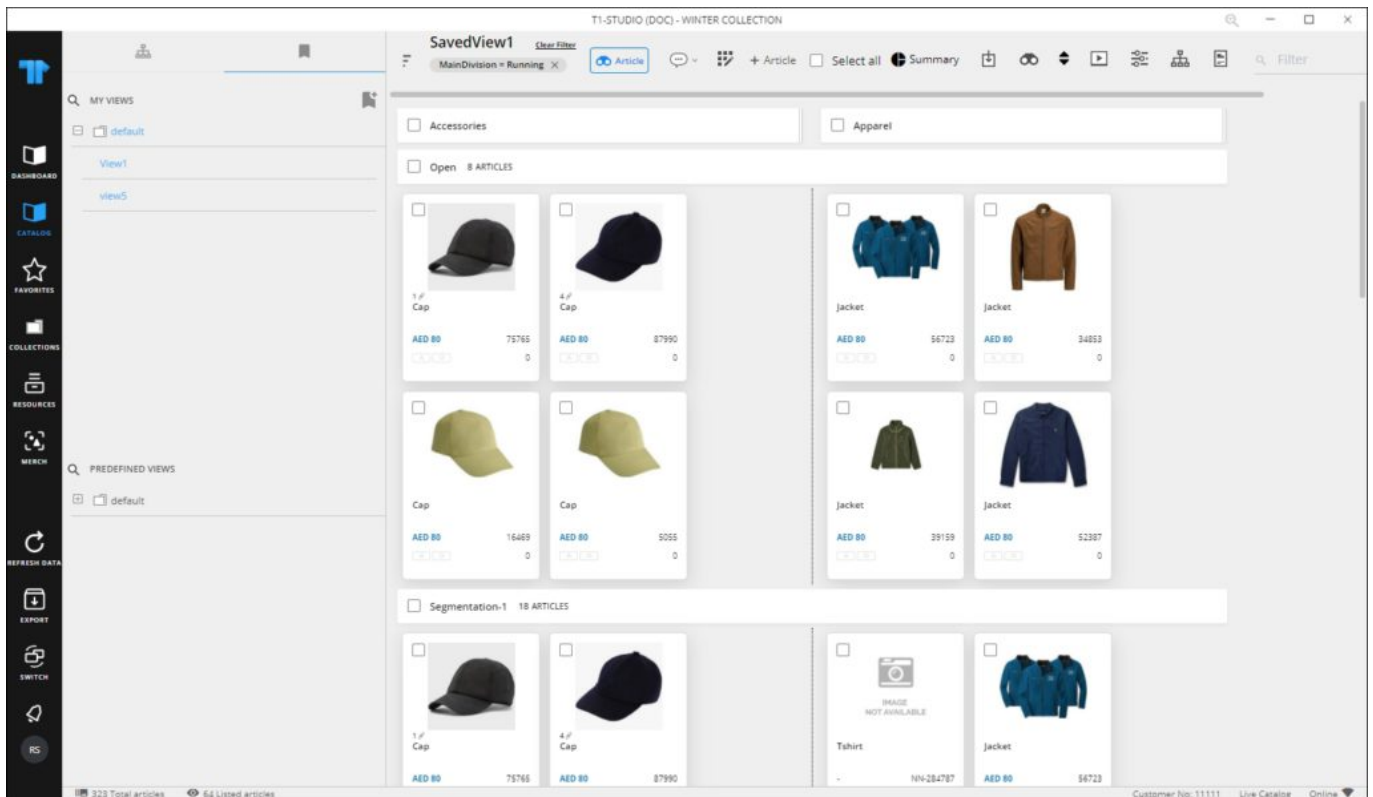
T1-STUDIO (DOC) - WINTER COLLECTION

DASHBOARD
CATALOG
FAVORITES
COLLECTIONS
RESOURCES
MERCH
REFRESH DATA
EXPORT
SWITCH
RS

MY VIEWS
default
View1
view5

PREDEFINED VIEWS
default

SavedView1 Clear Filter
MainDivision = Running ×
Article
+ Article
Select all
Summary
Filter

Accessories
Apparel

Open 8 ARTICLES

1 Cap AED 80 75765 0
4 Cap AED 80 87990 0
Jacket AED 80 56723 0
Jacket AED 80 34853 0
Cap AED 80 16469 0
Cap AED 80 5055 0
Jacket AED 80 39159 0
Jacket AED 80 52387 0

Segmentation-1 18 ARTICLES

1 Cap AED 80 75765
4 Cap AED 80 87990
IMAGE NOT AVAILABLE
Tshirt - NN-284787
Jacket AED 80 56723

323 Total articles
64 Listed articles
Customer No: 11111 Live Catalog Online